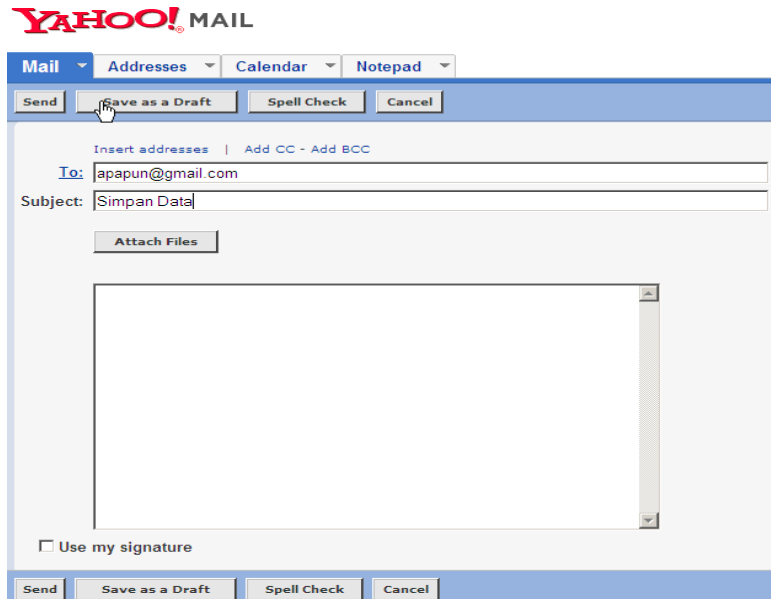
YAHOO! MAIL

Mail | Addresses | Calendar | Notepad

Send | Save as a Draft | Spell Check | Cancel

Insert addresses | Add CC - Add BCC

To: apapun@gmail.com

Subject: Simpan Data

Attach Files

☐ Use my signature

Send | Save as a Draft | Spell Check | Cancel